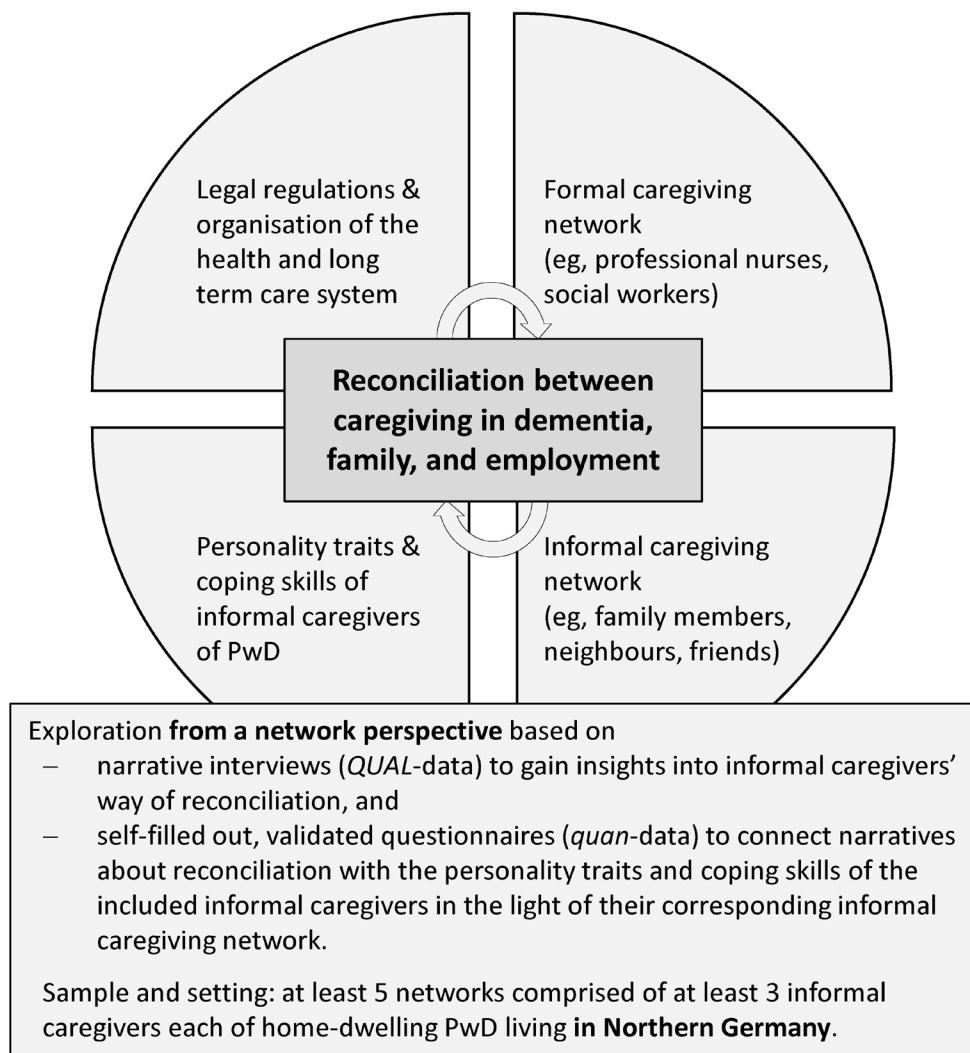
Legal regulations & organisation of the health and long term care system

Formal caregiving network (eg, professional nurses, social workers)

**Reconciliation between caregiving in dementia, family, and employment**

Personality traits & coping skills of informal caregivers of PwD

Informal caregiving network (eg, family members, neighbours, friends)

Exploration **from a network perspective** based on
– narrative interviews (*QUAL*-data) to gain insights into informal caregivers' way of reconciliation, and
– self-filled out, validated questionnaires (*quan*-data) to connect narratives about reconciliation with the personality traits and coping skills of the included informal caregivers in the light of their corresponding informal caregiving network.

Sample and setting: at least 5 networks comprised of at least 3 informal caregivers each of home-dwelling PwD living **in Northern Germany**.